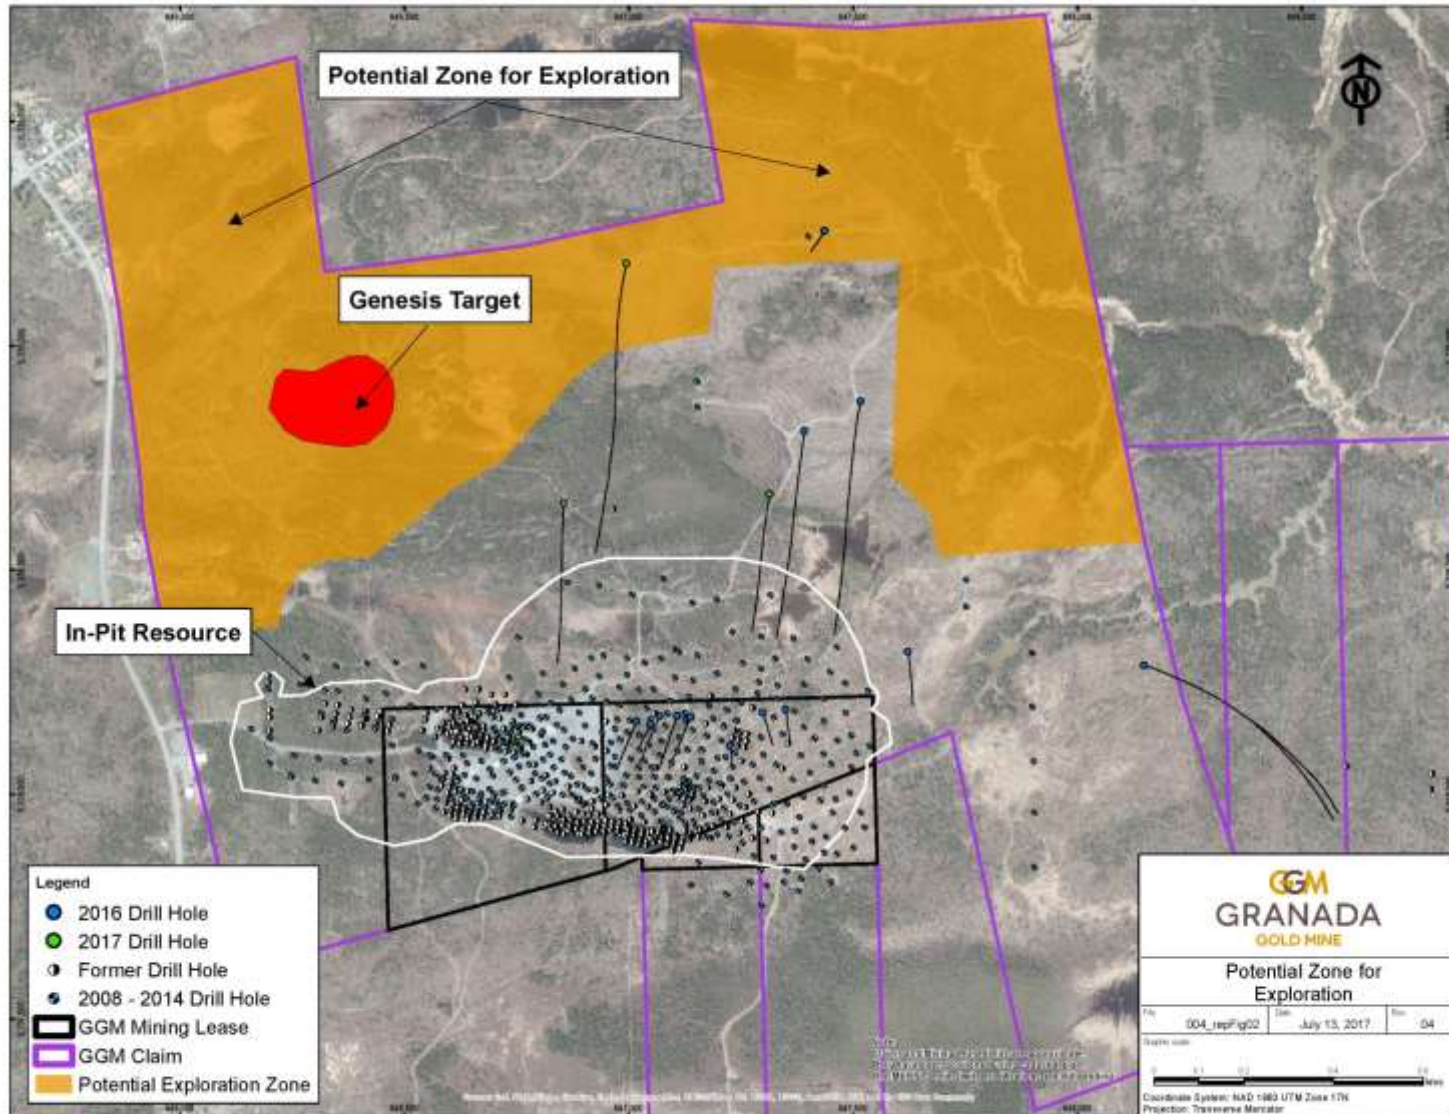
Potential Zone for Exploration

Genesis Target

In-Pit Resource

N

Legend
2016 Drill Hole
2017 Drill Hole
Former Drill Hole
2008 - 2014 Drill Hole
GGM Mining Lease
GGM Claim
Potential Exploration Zone

GGM
GRANADA
GOLD MINE

Potential Zone for Exploration

004_repFig02
July 13, 2017
04

Coordinate System: NAD 1983 UTM Zone 17N
Projection: Transverse Mercator